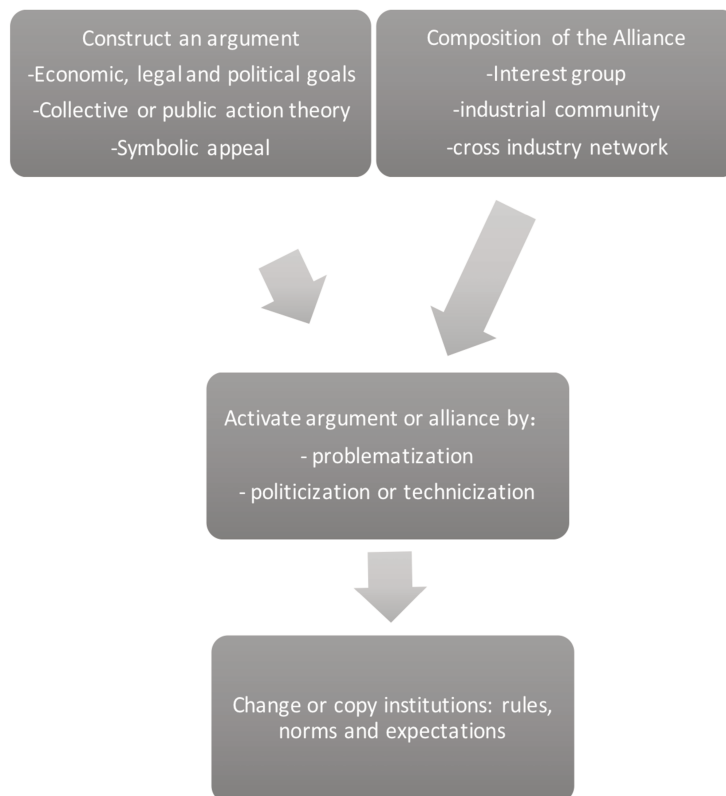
Construct an argument
-Economic, legal and political goals
-Collective or public action theory
-Symbolic appeal

Composition of the Alliance
-Interest group
-industrial community
-cross industry network

Activate argument or alliance by:
- problematization
- politicization or technicization

Change or copy institutions: rules, norms and expectations